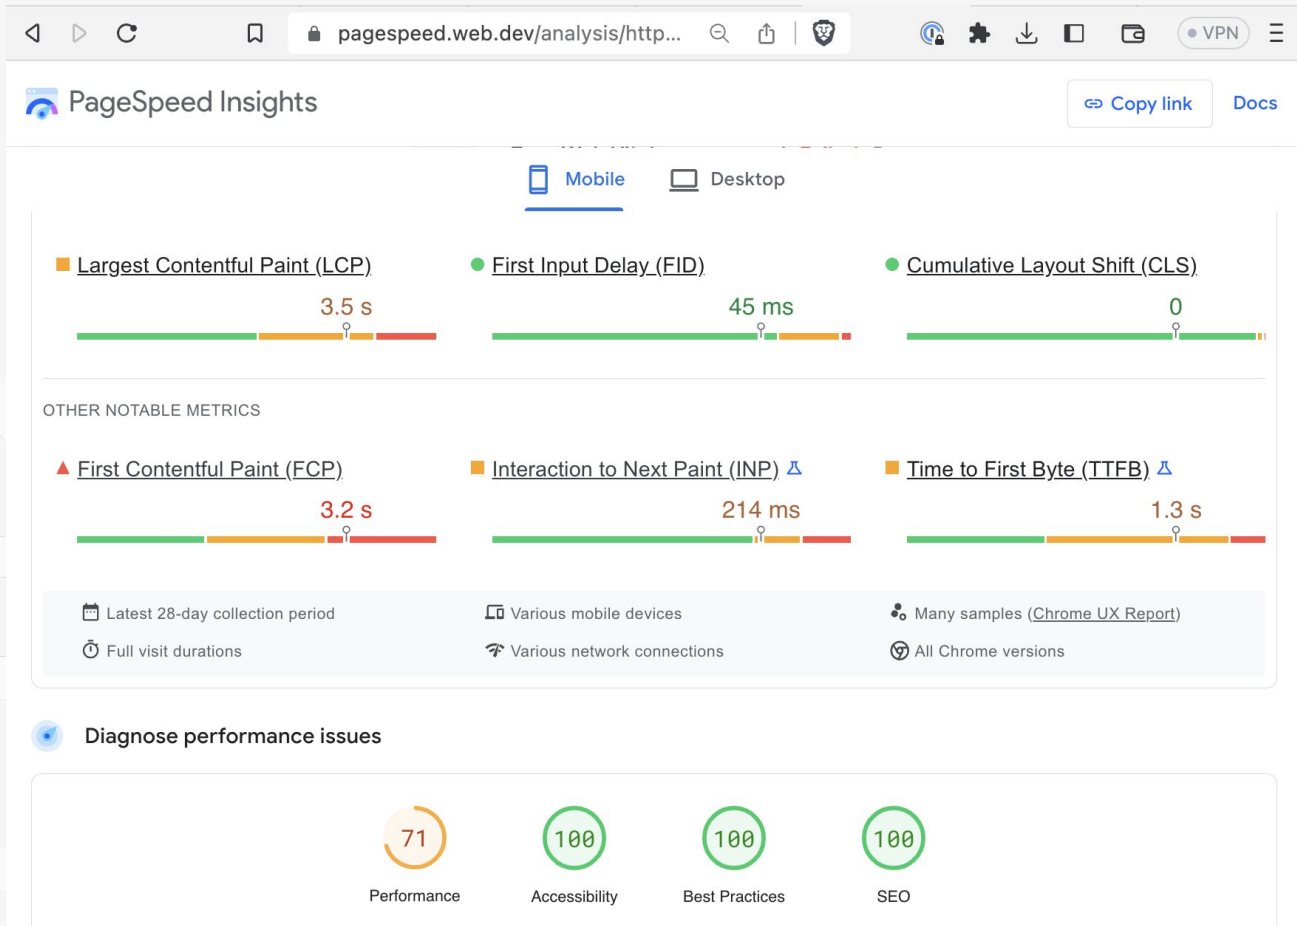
pagespeed.web.dev/analysis/http...

VPN

PageSpeed Insights

Copy link

Docs

Mobile

Desktop

Largest Contentful Paint (LCP)

3.5 s

First Input Delay (FID)

45 ms

Cumulative Layout Shift (CLS)

0

OTHER NOTABLE METRICS

First Contentful Paint (FCP)

3.2 s

Interaction to Next Paint (INP)

214 ms

Time to First Byte (TTFB)

1.3 s

Latest 28-day collection period

Various mobile devices

Many samples (Chrome UX Report)

Full visit durations

Various network connections

All Chrome versions

Diagnose performance issues

71
Performance

100
Accessibility

100
Best Practices

100
SEO